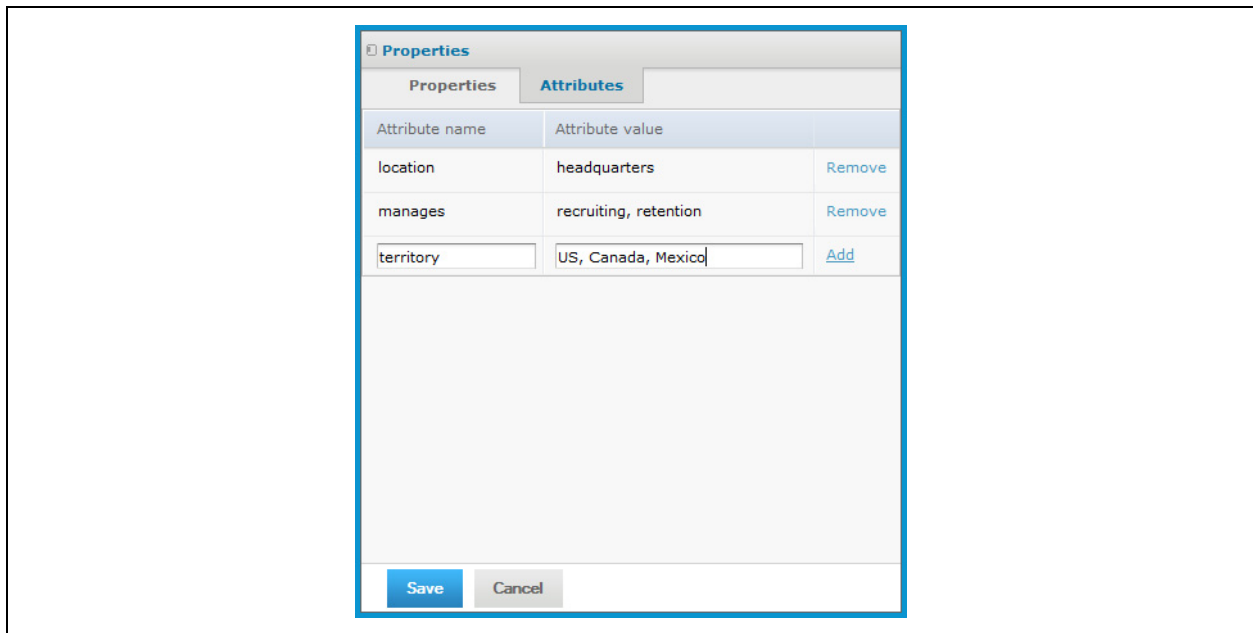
Properties

Properties | Attributes

| Attribute name | Attribute value | |
|---|---|---|
| location | headquarters | Remove |
| manages | recruiting, retention | Remove |
| territory | US, Canada, Mexico | Add |

Save Cancel